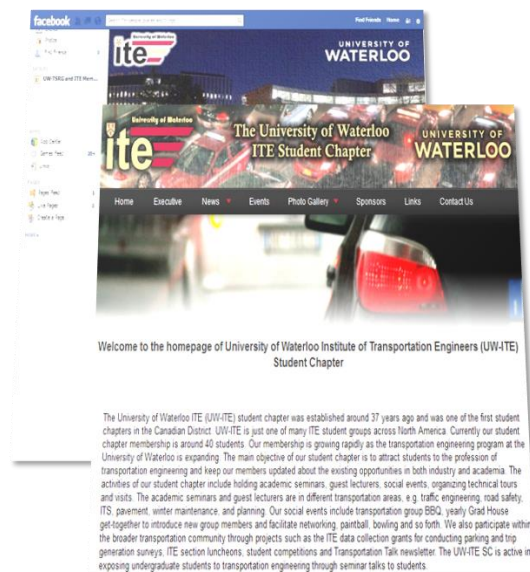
facebook

Find Friends Home

ite University of Waterloo

UNIVERSITY OF WATERLOO

ite University of Waterloo

The University of Waterloo ITE Student Chapter

UNIVERSITY OF WATERLOO

Home Executive News Events Photo Gallery Sponsors Links Contact Us

Welcome to the homepage of University of Waterloo Institute of Transportation Engineers (UW-ITE) Student Chapter

The University of Waterloo ITE (UW-ITE) student chapter was established around 37 years ago and was one of the first student chapters in the Canadian District. UW-ITE is just one of many ITE student groups across North America. Currently our student chapter membership is around 40 students. Our membership is growing rapidly as the transportation engineering program at the University of Waterloo is expanding. The main objective of our student chapter is to attract students to the profession of transportation engineering and keep our members updated about the existing opportunities in both industry and academia. The activities of our student chapter include holding academic seminars, guest lecturers, social events, organizing technical tours and visits. The academic seminars and guest lecturers are in different transportation areas, e.g. traffic engineering, road safety, ITS, pavement, winter maintenance, and planning. Our social events include transportation group BBQ, yearly Grad House get-together to introduce new group members and facilitate networking, paintball, bowling and so forth. We also participate within the broader transportation community through projects such as the ITE data collection grants for conducting parking and trip generation surveys, ITE section luncheons, student competitions and Transportation Talk newsletter. The UW-ITE SC is active in exposing undergraduate students to transportation engineering through seminar talks to students.